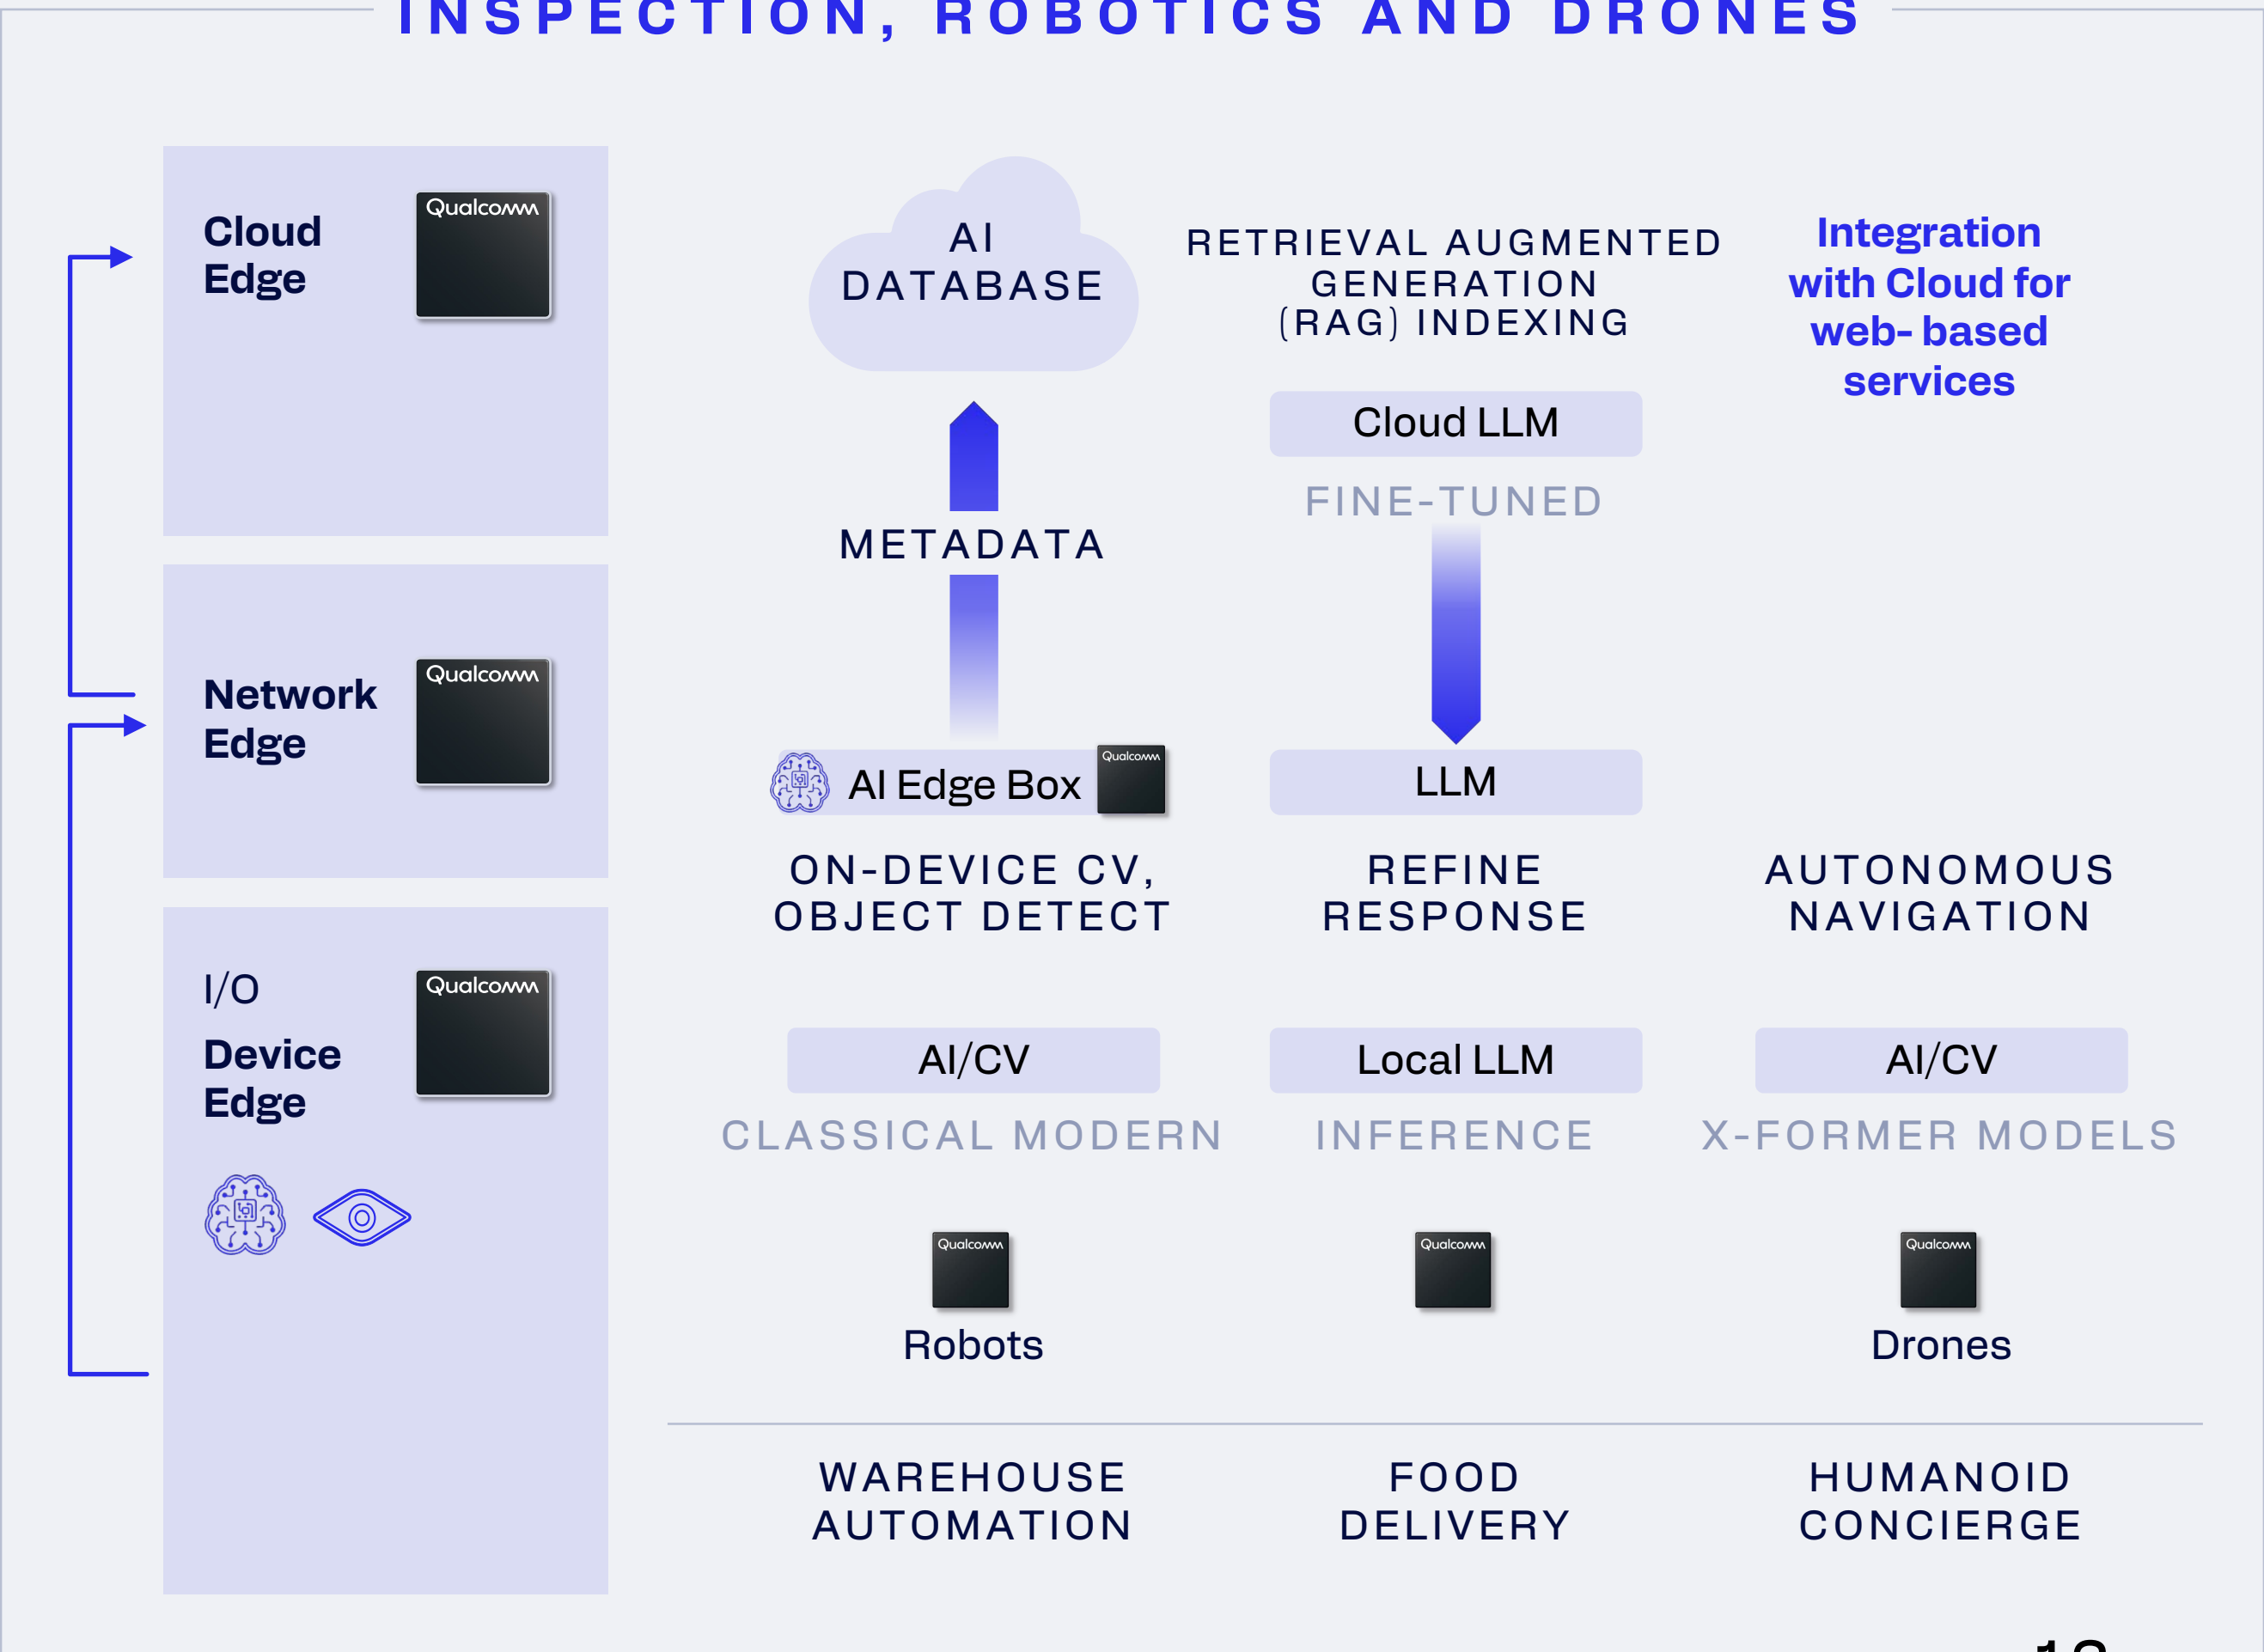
INSPECTION, ROBOTICS AND DRONES

Cloud Edge

Qualcomm

Network Edge

Qualcomm

I/O

Device Edge

Qualcomm

AI DATABASE

RETRIEVAL AUGMENTED GENERATION (RAG) INDEXING

Integration with Cloud for web- based services

Cloud LLM

FINE-TUNED

METADATA

AI Edge Box

Qualcomm

LLM

ON-DEVICE CV, OBJECT DETECT

REFINE RESPONSE

AUTONOMOUS NAVIGATION

AI/CV

Local LLM

AI/CV

CLASSICAL MODERN

INFERENCE

X-FORMER MODELS

Qualcomm

Qualcomm

Qualcomm

Robots

Drones

WAREHOUSE AUTOMATION

FOOD DELIVERY

HUMANOID CONCIERGE

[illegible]